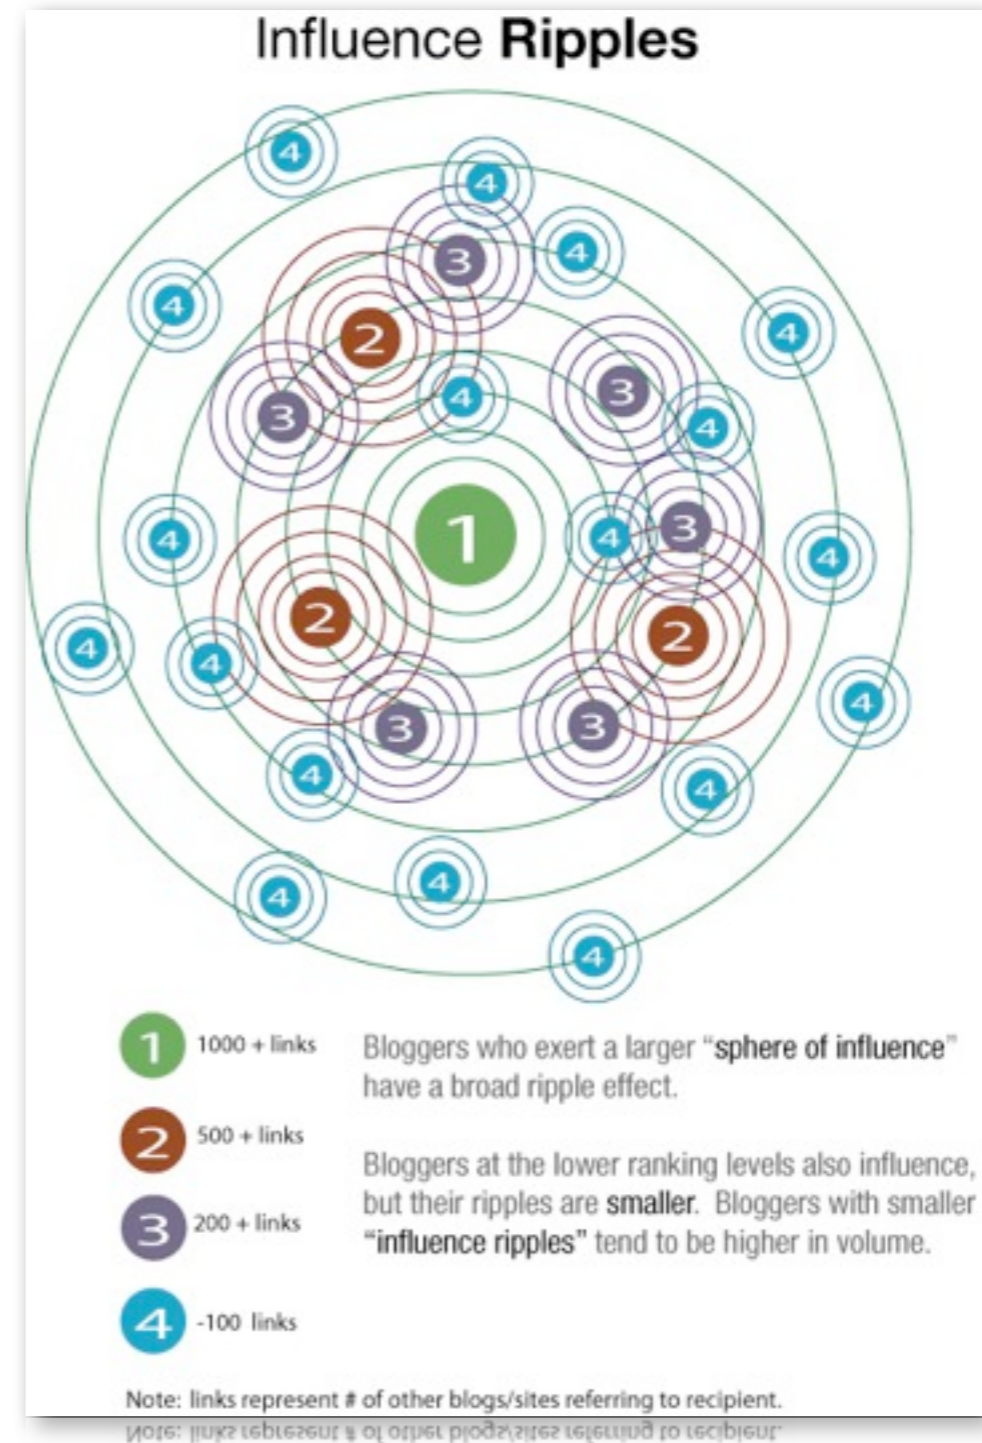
Influence **Ripples**

4

4

4

3

4

2

4

3

4

3

4

4

1

4

3

4

4

2

2

4

4

3

3

4

4

4

4

4

4

1 1000 + links

2 500 + links

3 200 + links

4 -100 links

Bloggers who exert a larger "**sphere of influence**" have a broad ripple effect.

Bloggers at the lower ranking levels also influence, but their ripples are **smaller**. Bloggers with smaller "**influence ripples**" tend to be higher in volume.

Note: links represent # of other blogs/sites referring to recipient.

Note: links represent # of other blogs/sites referring to recipient.